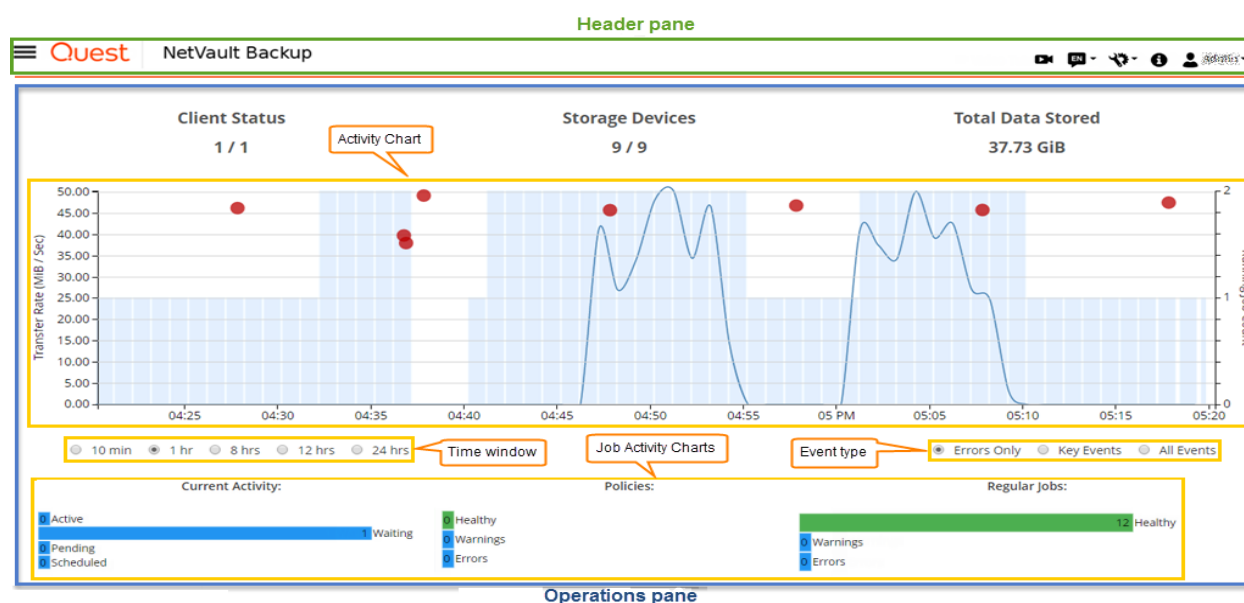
Header pane

Quest NetVault Backup

EN

Client Status
1 / 1

Storage Devices
9 / 9

Total Data Stored
37.73 GiB

Activity Chart

Transfer Rate (MiB / Sec)

50.00
45.00
40.00
35.00
30.00
25.00
20.00
15.00
10.00
5.00
0.00

2
1
0

04:25 04:30 04:35 04:40 04:45 04:50 04:55 05 PM 05:05 05:10 05:15 05:20

10 min 1 hr 8 hrs 12 hrs 24 hrs

Time window

Job Activity Charts

Event type

Errors Only Key Events All Events

Current Activity:
0 Active
1 Waiting
0 Pending
0 Scheduled

Policies:
0 Healthy
0 Warnings
0 Errors

Regular Jobs:
12 Healthy
0 Warnings
0 Errors

Operations pane